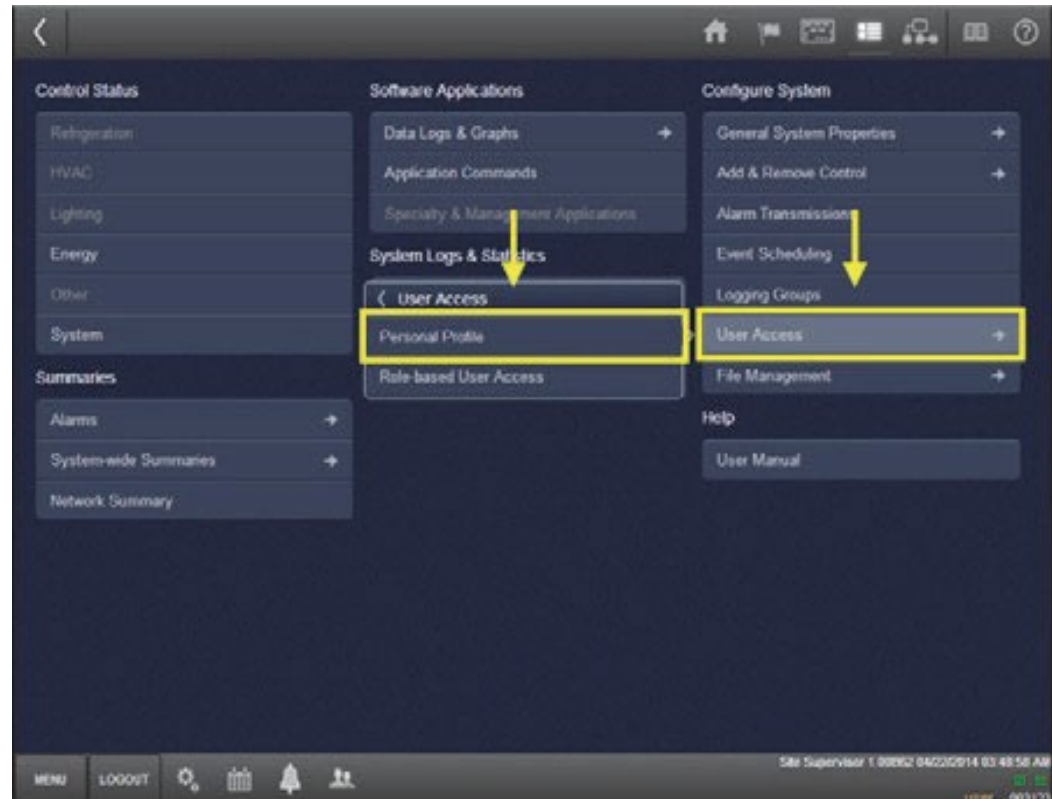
Control Status

Refrigeration

HVAC

Lighting

Energy

Other

System

Summaries

Alarms

System-wide Summaries

Network Summary

Software Applications

Data Logs & Graphs

Application Commands

Specialty & Management Applications

System Logs & Statistics

User Access

Personal Profile

Role-based User Access

Configure System

General System Properties

Add & Remove Control

Alarm Transmissions

Event Scheduling

Logging Groups

User Access

File Management

Help

User Manual

MENU LOGOUT

Site Supervisor 1.00B52 04/22/2014 03:48:58 AM

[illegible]